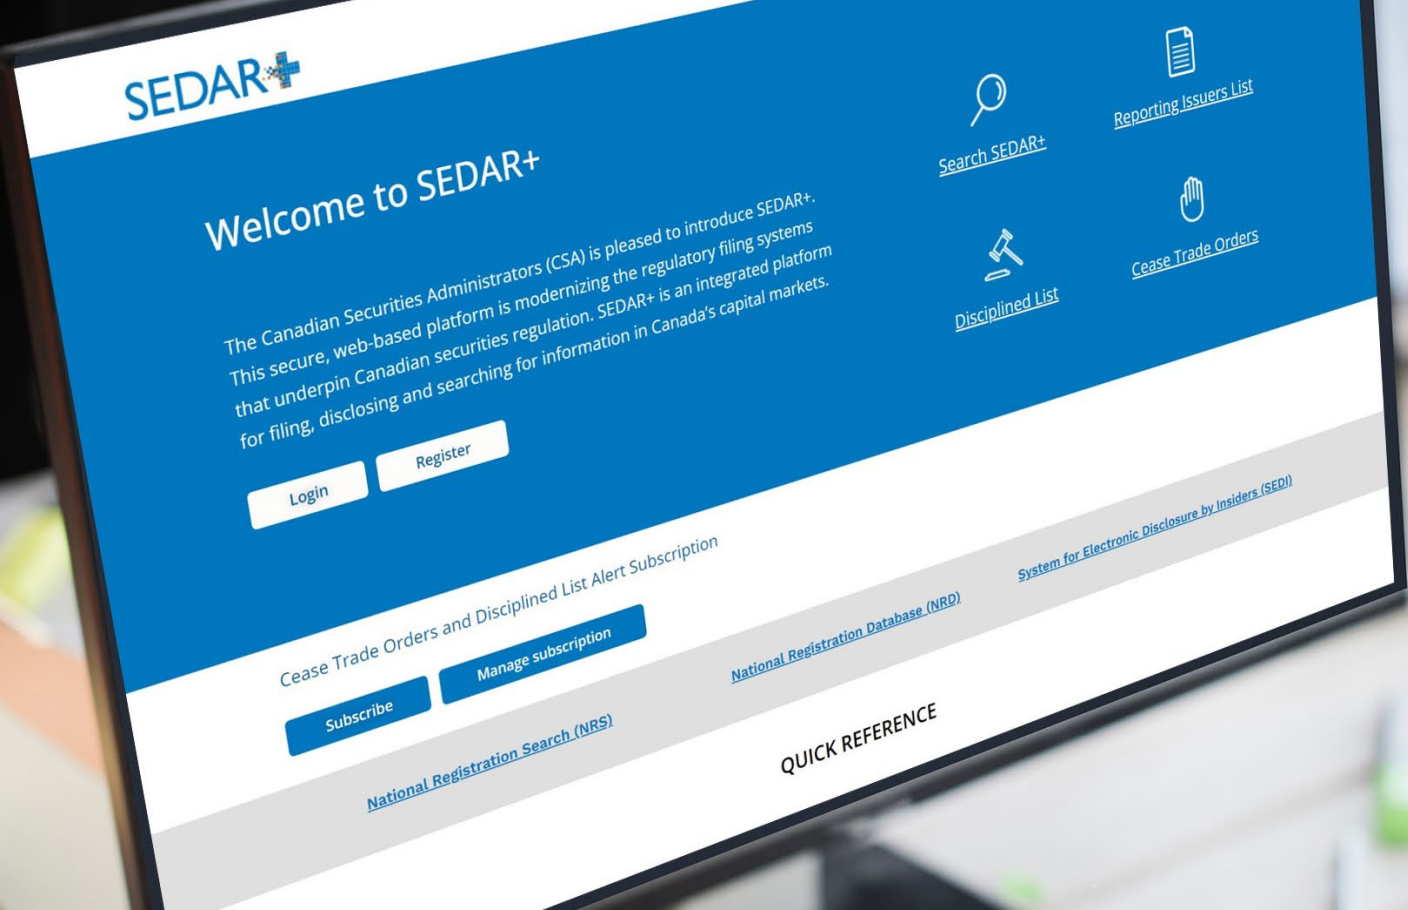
SEDAR+

Welcome to SEDAR+

The Canadian Securities Administrators (CSA) is pleased to introduce SEDAR+. This secure, web-based platform is modernizing the regulatory filing systems that underpin Canadian securities regulation. SEDAR+ is an integrated platform for filing, disclosing and searching for information in Canada's capital markets.

Login

Register

Search SEDAR+

Reporting Issuers List

Disciplined List

Cease Trade Orders

Cease Trade Orders and Disciplined List Alert Subscription

Subscribe

Manage subscription

National Registration Search (NRS)

National Registration Database (NRD)

System for Electronic Disclosure by Insiders (SEDI)

QUICK REFERENCE